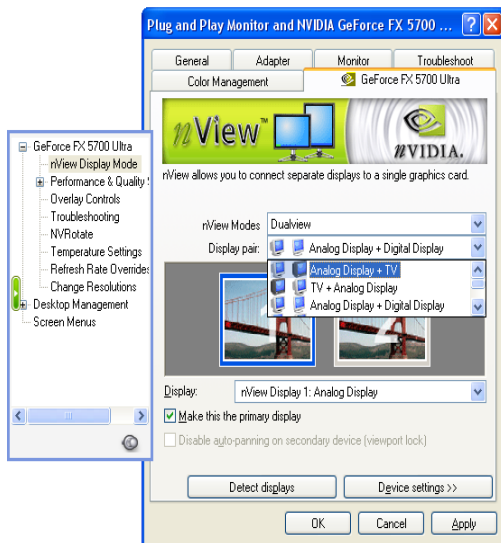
Plug and Play Monitor and NVIDIA GeForce FX 5700 ...

General | Adapter | Monitor | Troubleshoot
Color Management | GeForce FX 5700 Ultra

nView™

nVIDIA.

nView allows you to connect separate displays to a single graphics card.

nView Modes: Dualview

Display pair: Analog Display + Digital Display

Analog Display + TV
TV + Analog Display
Analog Display + Digital Display

Display: nView Display 1: Analog Display

Make this the primary display

Disable auto-panning on secondary device (viewport lock)

Detect displays

Device settings >>

OK | Cancel | Apply

GeForce FX 5700 Ultra
nView Display Mode
Performance & Quality S
Overlay Controls
Troubleshooting
NVRotate
Temperature Settings
Refresh Rate Overrides
Change Resolutions
Desktop Management
Screen Menus